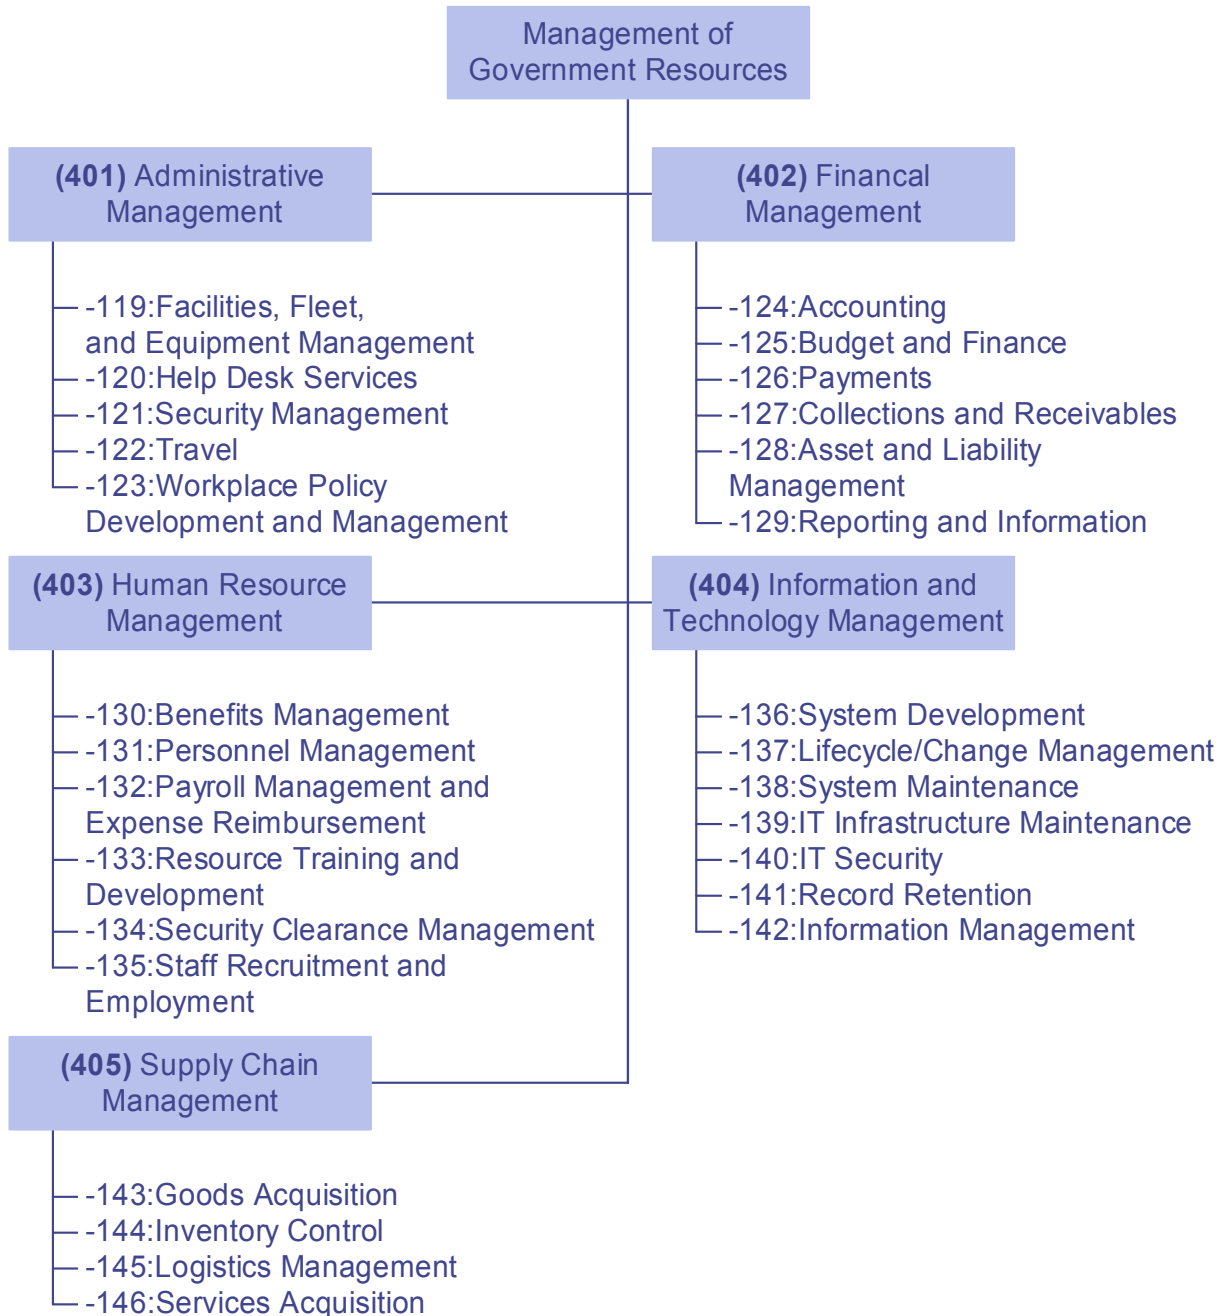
Management of Government Resources

**(401)** Administrative Management

-119:Facilities, Fleet, and Equipment Management
-120:Help Desk Services
-121:Security Management
-122:Travel
-123:Workplace Policy Development and Management

**(402)** Financal Management

-124:Accounting
-125:Budget and Finance
-126:Payments
-127:Collections and Receivables
-128:Asset and Liability Management
-129:Reporting and Information

**(403)** Human Resource Management

-130:Benefits Management
-131:Personnel Management
-132:Payroll Management and Expense Reimbursement
-133:Resource Training and Development
-134:Security Clearance Management
-135:Staff Recruitment and Employment

**(404)** Information and Technology Management

-136:System Development
-137:Lifecycle/Change Management
-138:System Maintenance
-139:IT Infrastructure Maintenance
-140:IT Security
-141:Record Retention
-142:Information Management

**(405)** Supply Chain Management

-143:Goods Acquisition
-144:Inventory Control
-145:Logistics Management
-146:Services Acquisition